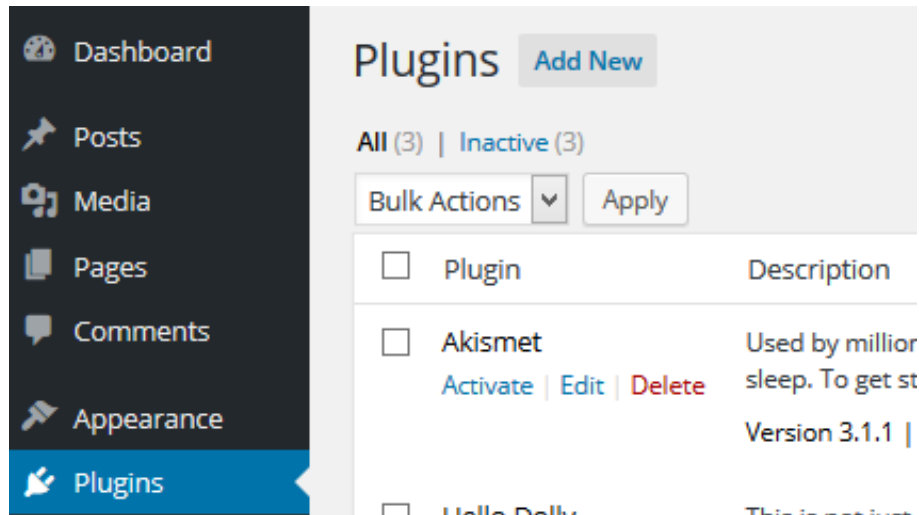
Dashboard

Posts

Media

Pages

Comments

Appearance

Plugins

Plugins Add New

All (3) | Inactive (3)

Bulk Actions Apply

| | Plugin | Description |
|---|---|---|
| | Akismet<br>Activate \| Edit \| Delete | Used by million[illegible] sleep. To get st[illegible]<br>Version 3.1.1 \| |
| | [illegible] | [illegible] |